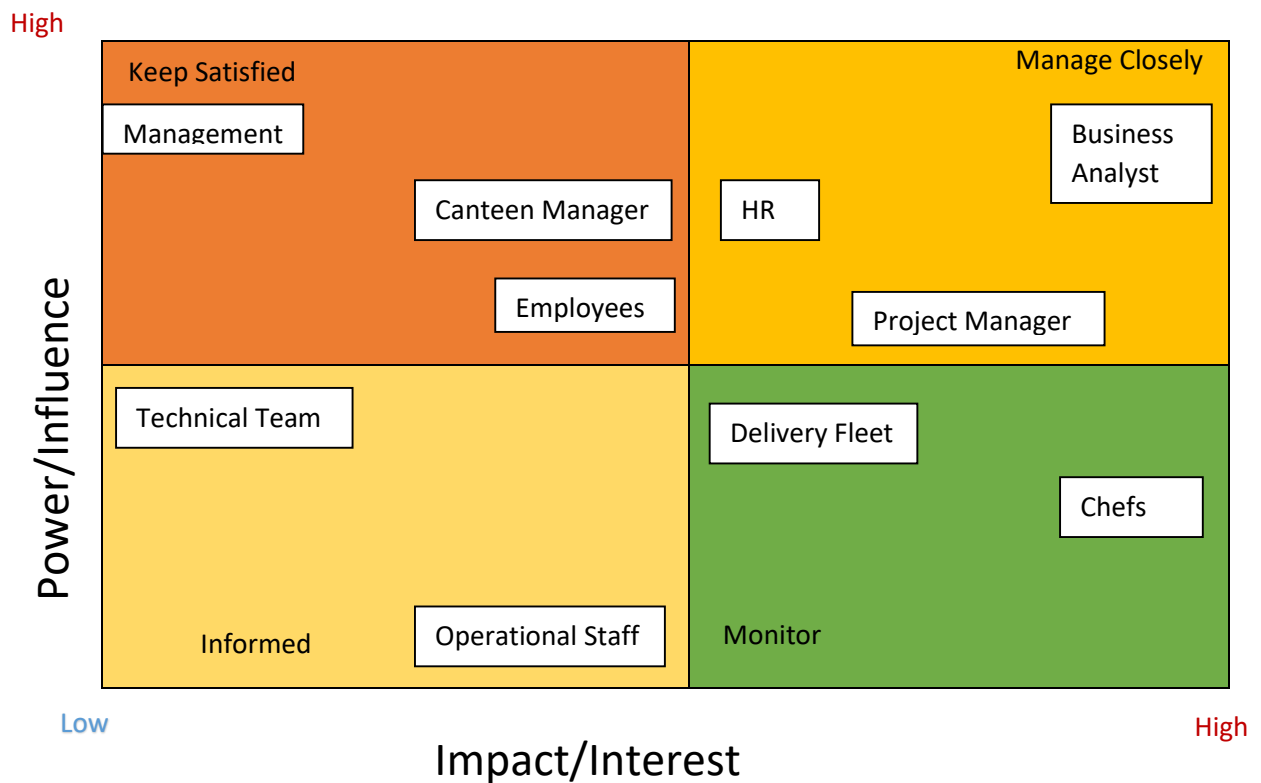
High

Keep Satisfied

Management

Canteen Manager

Employees

Manage Closely

Business Analyst

HR

Project Manager

Technical Team

Informed

Operational Staff

Delivery Fleet

Chefs

Monitor

Power/Influence

Low

High

Impact/Interest